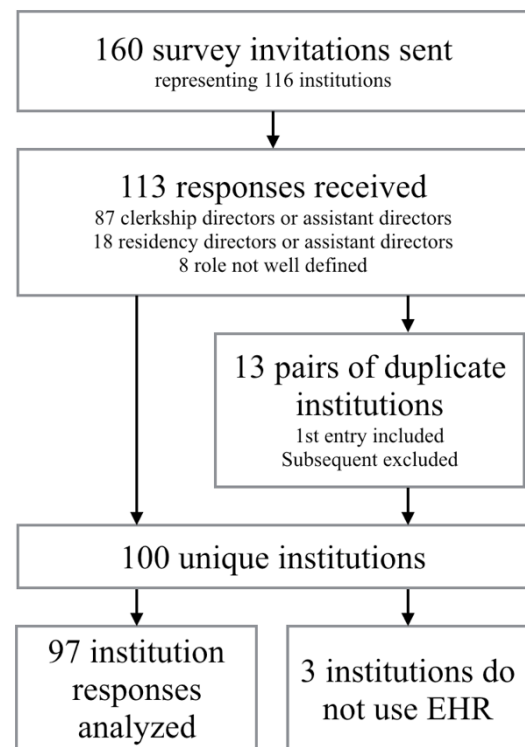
160 survey invitations sent
representing 116 institutions

113 responses received
87 clerkship directors or assistant directors
18 residency directors or assistant directors
8 role not well defined

13 pairs of duplicate institutions
1st entry included
Subsequent excluded

100 unique institutions

97 institution responses analyzed

3 institutions do not use EHR